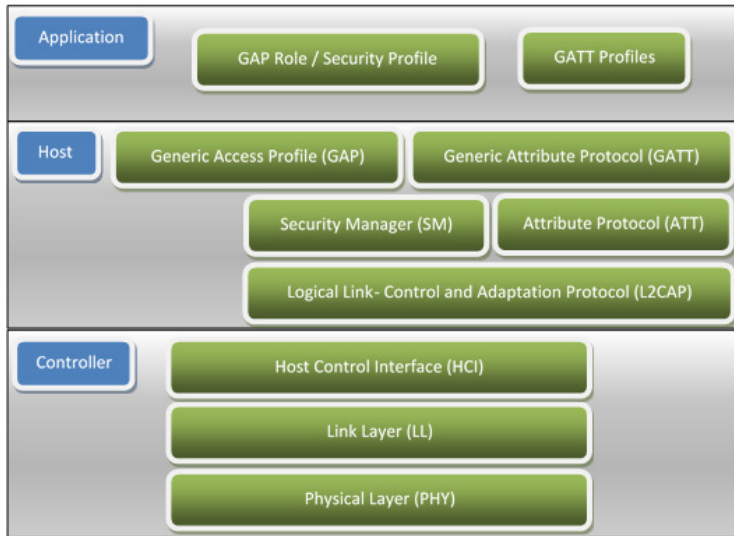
Application
GAP Role / Security Profile
GATT Profiles

Host
Generic Access Profile (GAP)
Generic Attribute Protocol (GATT)
Security Manager (SM)
Attribute Protocol (ATT)
Logical Link- Control and Adaptation Protocol (L2CAP)

Controller
Host Control Interface (HCI)
Link Layer (LL)
Physical Layer (PHY)